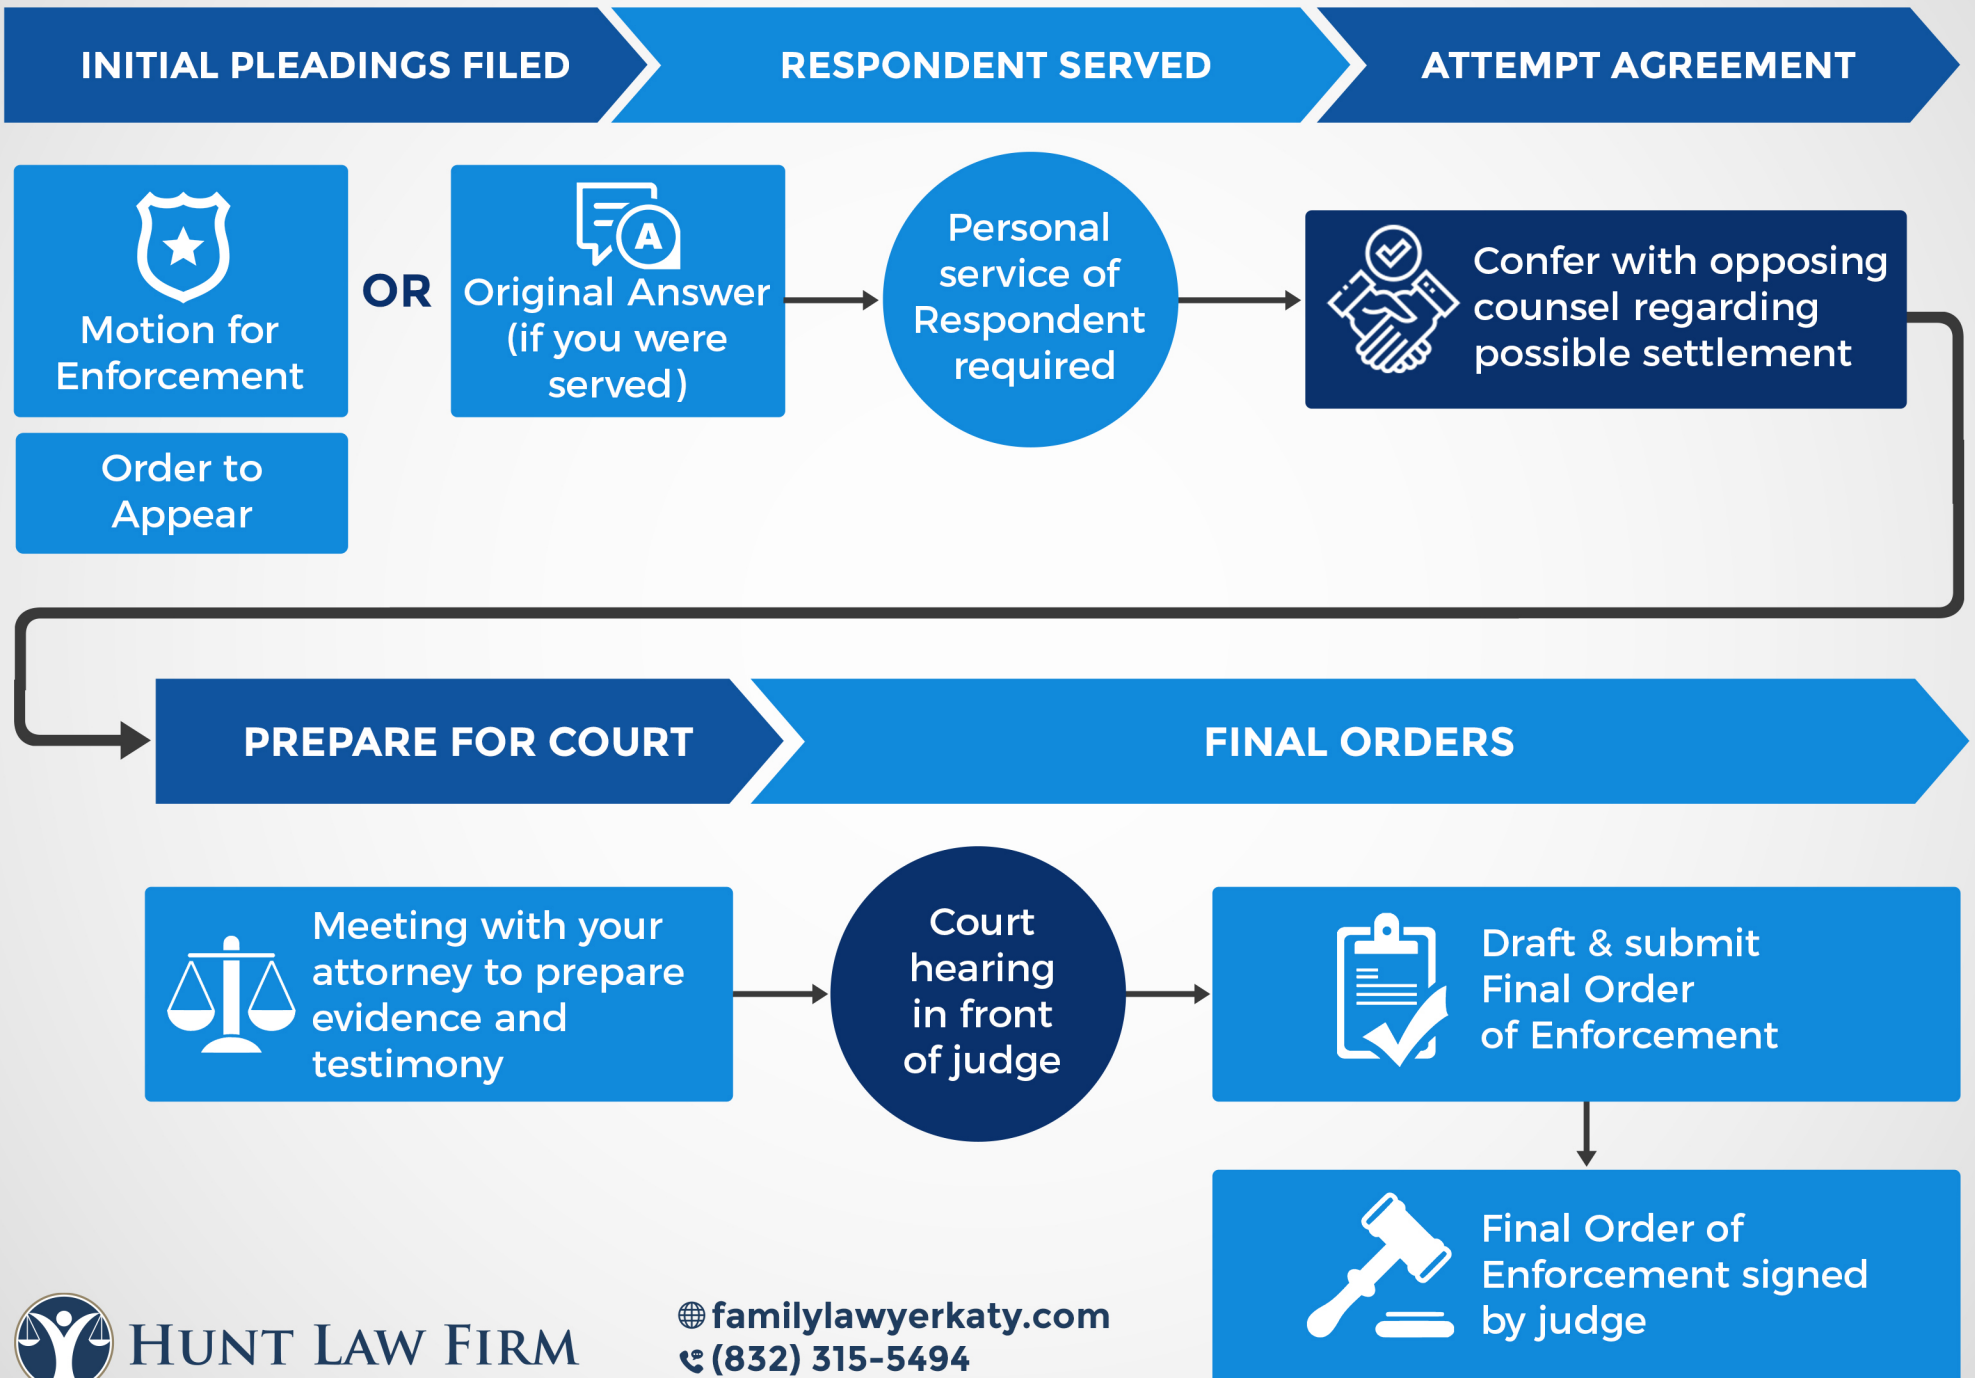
INITIAL PLEADINGS FILED

RESPONDENT SERVED

ATTEMPT AGREEMENT

Motion for Enforcement

OR

Original Answer (if you were served)

Order to Appear

Personal service of Respondent required

Confer with opposing counsel regarding possible settlement

PREPARE FOR COURT

FINAL ORDERS

Meeting with your attorney to prepare evidence and testimony

Court hearing in front of judge

Draft & submit Final Order of Enforcement

Final Order of Enforcement signed by judge

HUNT LAW FIRM

familylawyerkaty.com
(832) 315-5494